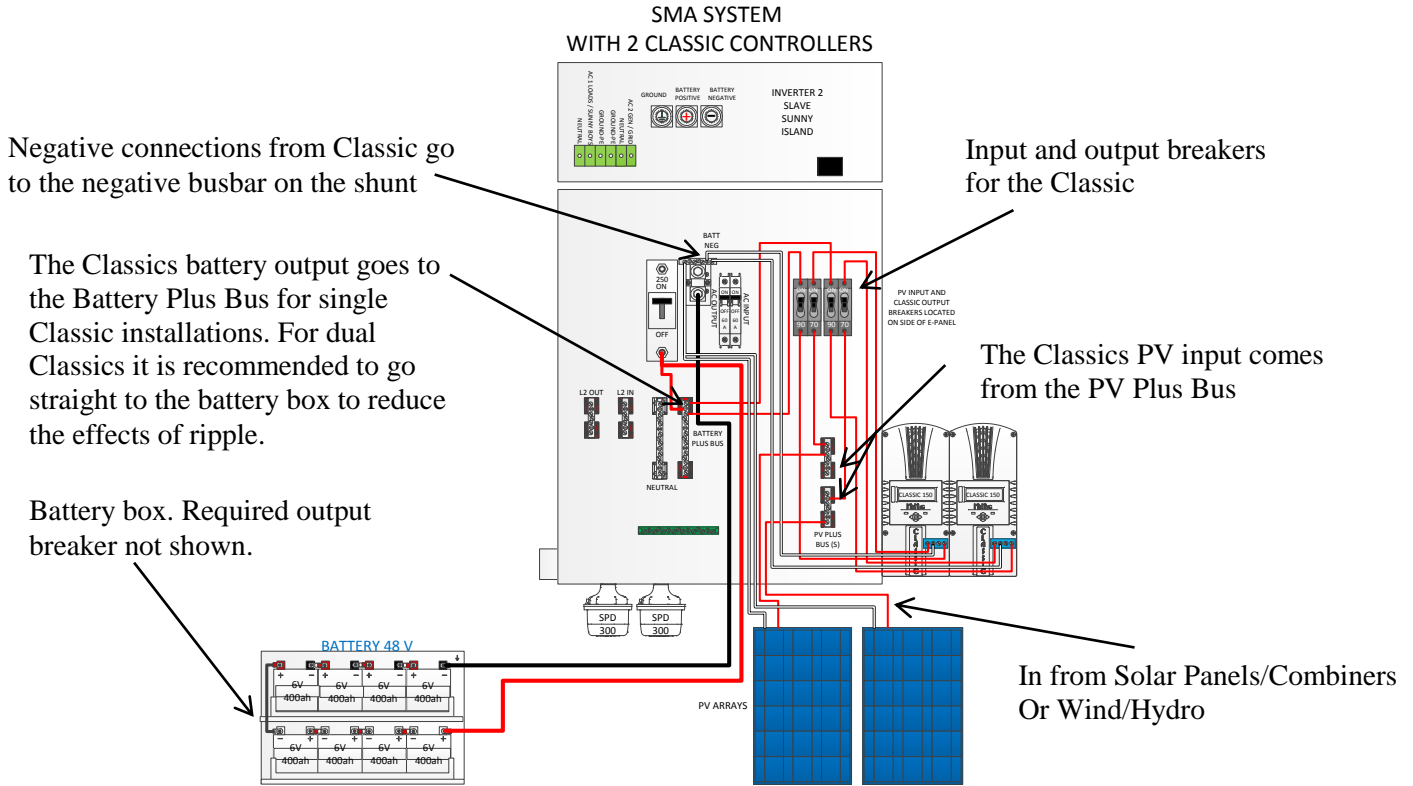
SMA SYSTEM
WITH 2 CLASSIC CONTROLLERS

AC 1 LOADS / SUNNY BOYS
NEUTRAL
GROUND/PE
AC 2 GEN / GRID
NEUTRAL

GROUND
BATTERY POSITIVE
BATTERY NEGATIVE

INVERTER 2
SLAVE
SUNNY
ISLAND

Negative connections from Classic go to the negative busbar on the shunt

Input and output breakers for the Classic

The Classics battery output goes to the Battery Plus Bus for single Classic installations. For dual Classics it is recommended to go straight to the battery box to reduce the effects of ripple.

BATT
NEG

250
ON
OFF

AC OUTPUT
ON
OFF
60
A

AC INPUT
ON
OFF
60
A

90 70 90 70

PV INPUT AND CLASSIC OUTPUT BREAKERS LOCATED ON SIDE OF E-PANEL

The Classics PV input comes from the PV Plus Bus

L2 OUT
L2 IN

BATTERY
PLUS BUS

NEUTRAL

CLASSIC 150
CLASSIC 150

Battery box. Required output breaker not shown.

PV PLUS
BUS (5)

SPD
300
SPD
300

BATTERY 48 V

6V
400ah
6V
400ah
6V
400ah
6V
400ah
6V
400ah
6V
400ah
6V
400ah
6V
400ah

PV ARRAYS

In from Solar Panels/Combiners
Or Wind/Hydro